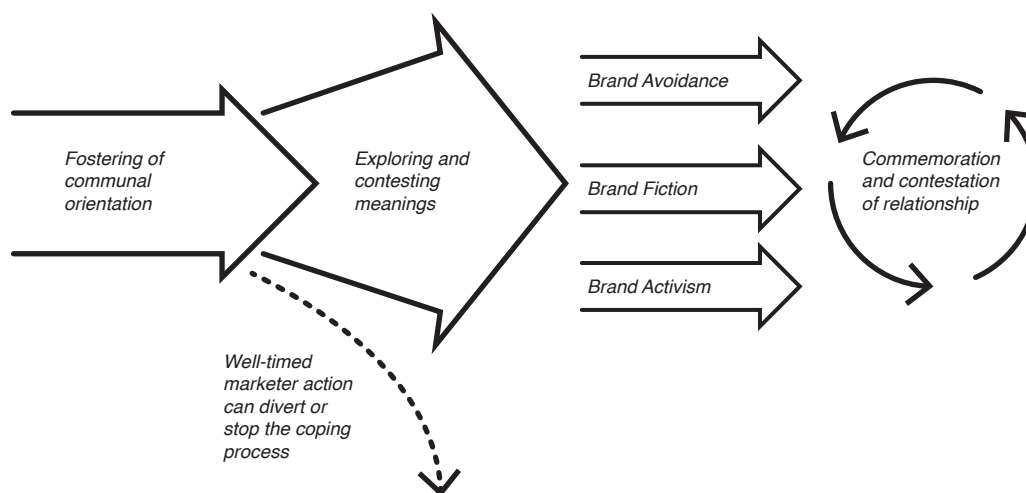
Fostering of communal orientation

Exploring and contesting meanings

Brand Avoidance

Brand Fiction

Brand Activism

Commemoration and contestation of relationship

Well-timed marketer action can divert or stop the coping process